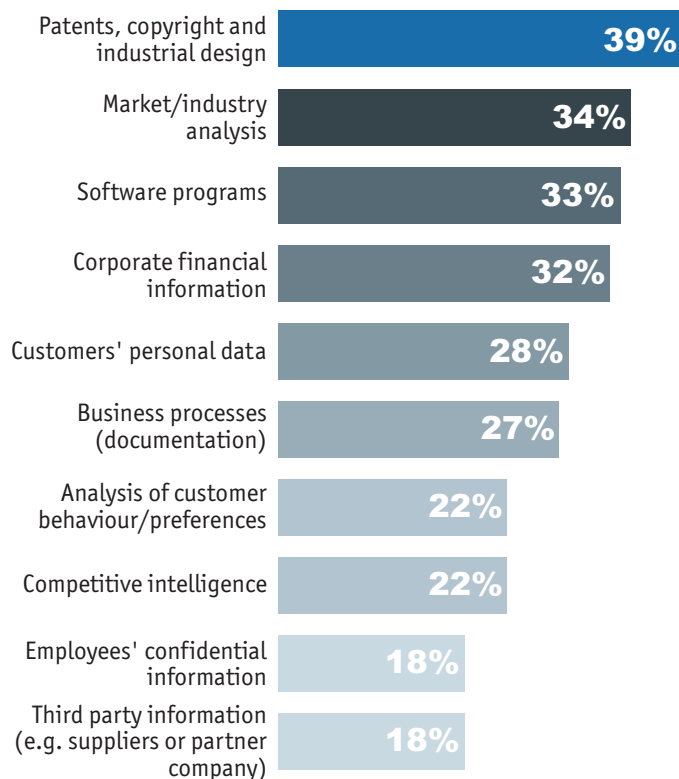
Patents, copyright and industrial design 39%

Market/industry analysis 34%

Software programs 33%

Corporate financial information 32%

Customers' personal data 28%

Business processes (documentation) 27%

Analysis of customer behaviour/preferences 22%

Competitive intelligence 22%

Employees' confidential information 18%

Third party information (e.g. suppliers or partner company) 18%